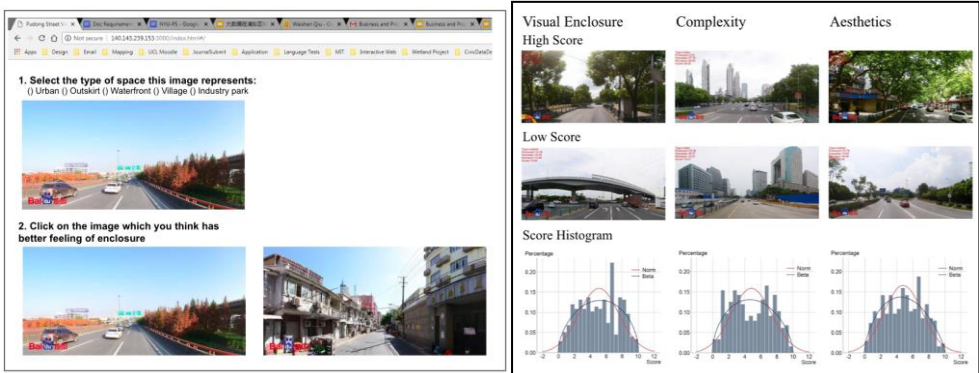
Pudong Street Vi × | Doc Requireme × | NYU-PS - Googl × | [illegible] × | Weishen Qiu - G × | Business and Pr × | Business and Pr × | Business and Pr ×

Not secure | 140.143.239.153:3000/index.html#/

Apps | Design | Email | Mapping | UCL Moodle | JournalSubmit | Application | Language Tests | MIT | Interactive Web | Wetland Project | CivicDataDe

1. Select the type of space this image represents:
() Urban () Outskirt () Waterfront () Village () Industry park

Bai du

2. Click on the image which you think has better feeling of enclosure

Bai du

Visual Enclosure | Complexity | Aesthetics

High Score

Low Score

Score Histogram

Percentage | Percentage | Percentage

Norm
Beta

Norm
Beta

Norm
Beta

0.20
0.15
0.10
0.05
0.00

-2 0 2 4 6 8 10 12
Score

-2 0 2 4 6 8 10 12
Score

-2 0 2 4 6 8 10 12
Score